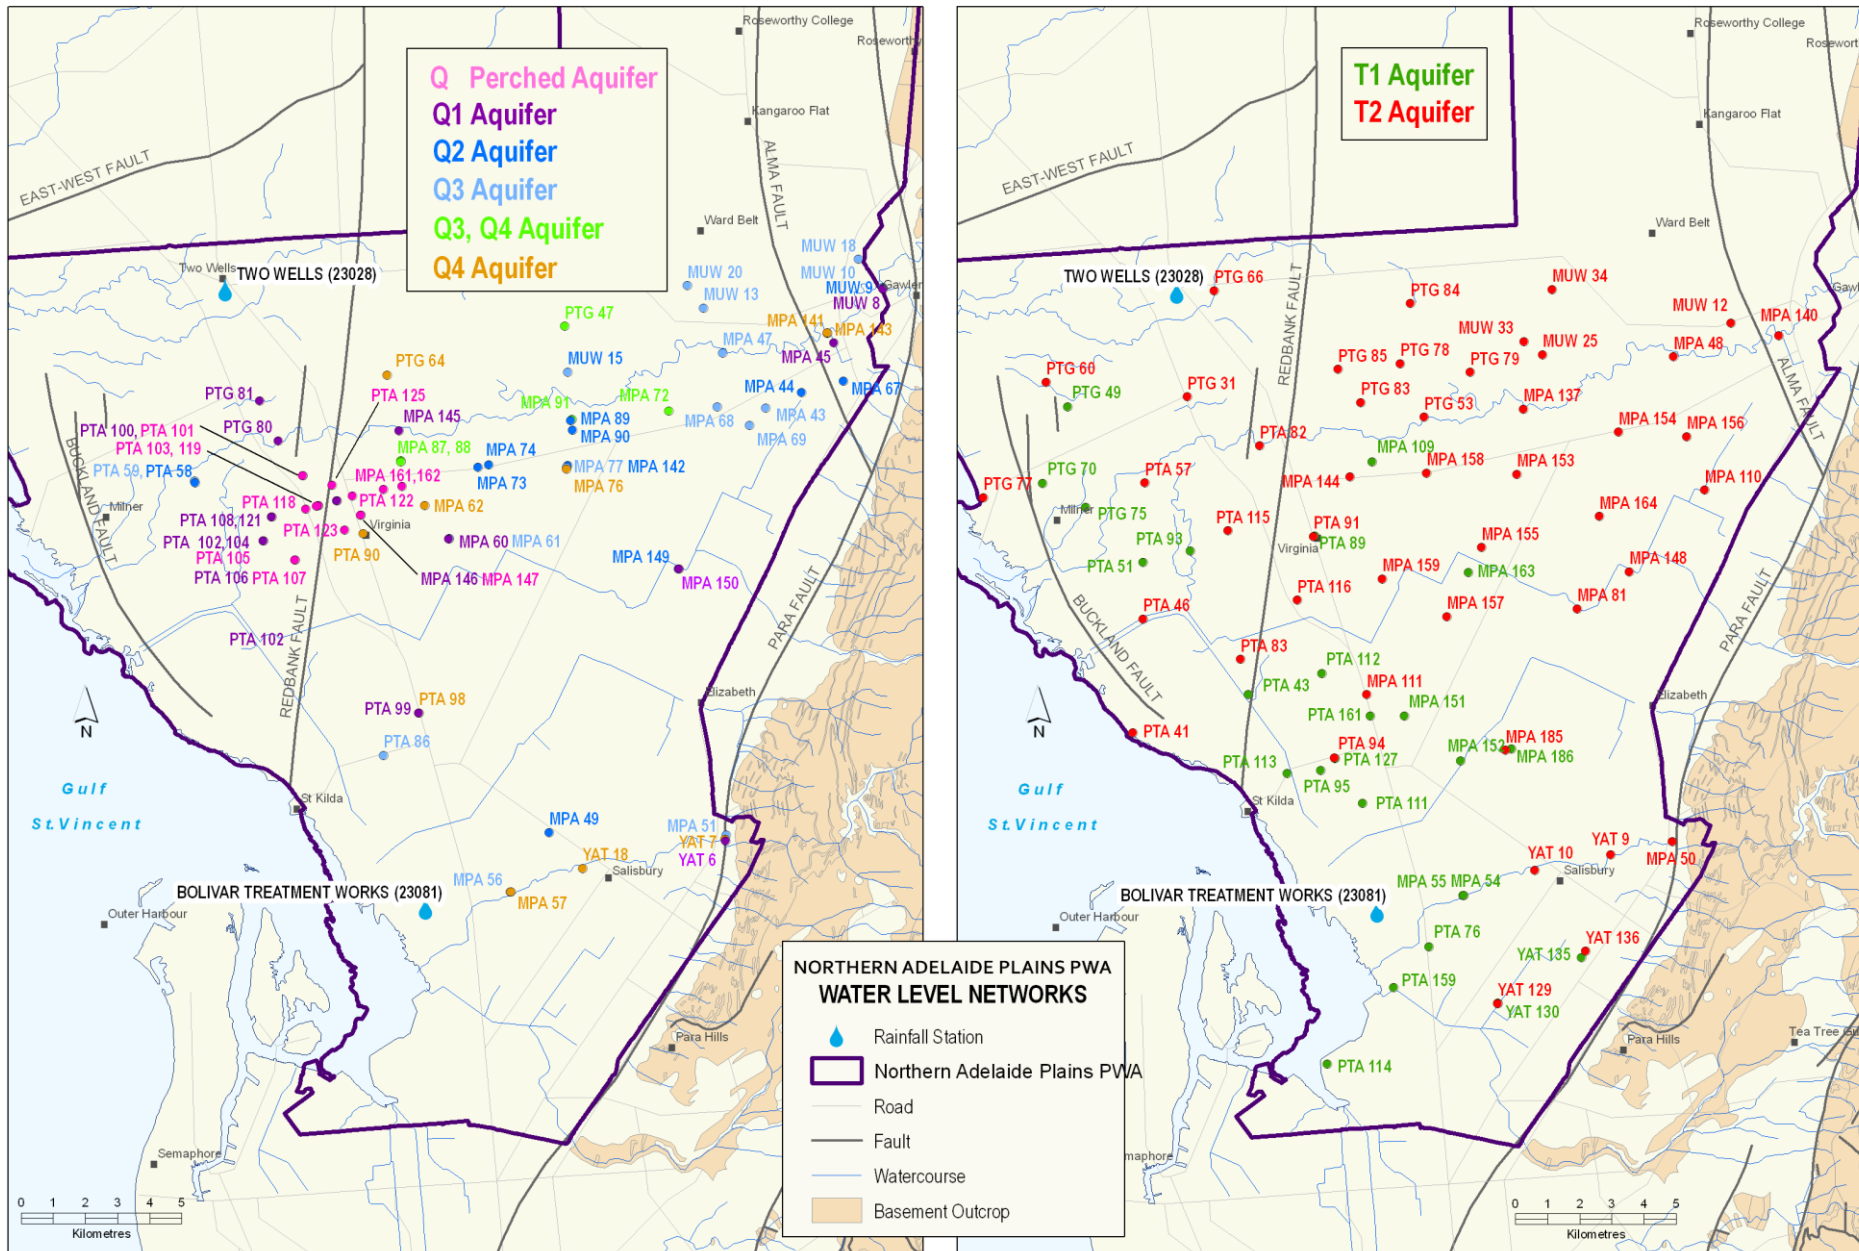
Q Perched Aquifer
Q1 Aquifer
Q2 Aquifer
Q3 Aquifer
Q3, Q4 Aquifer
Q4 Aquifer

Roseworthy College
Roseworthy
Kangaroo Flat
EAST-WEST FAULT
ALMA FAULT
Ward Belt
Two Wells
TWO WELLS (23028)
MUW 18
MUW 10
MUW 9
MUW 8
Gawler
MUW 20
MUW 13
PTG 47
MPA 141
MPA 143
MPA 47
MPA 45
PTG 64
MUW 15
MPA 67
PTG 81
PTA 125
MPA 91
MPA 72
MPA 44
MPA 145
MPA 89
MPA 68
MPA 43
PTG 80
MPA 90
MPA 69
PTA 100, PTA 101
PTA 103, 119
MPA 87, 88
MPA 74
BUCKLAND FAULT
PTA 59
PTA 58
MPA 161,162
MPA 77
MPA 142
MPA 73
MPA 76
PTA 118
PTA 122
MPA 62
Milner
PTA 108,121
PTA 123
Virginia
PTA 102,104
MPA 60
MPA 61
PTA 105
PTA 90
MPA 149
PTA 106
PTA 107
MPA 146
MPA 147
MPA 150
PARA FAULT
PTA 102
REDBANK FAULT
Elizabeth
N
PTA 99
PTA 98
PTA 86
Gulf
St Kilda
St.Vincent
MPA 49
MPA 51
YAT 7
YAT 18
YAT 6
Salisbury
BOLIVAR TREATMENT WORKS (23081)
MPA 56
MPA 57
Outer Harbour
Para Hills
Semaphore
0 1 2 3 4 5
Kilometres

T1 Aquifer
T2 Aquifer

Roseworthy College
Roseworthy
Kangaroo Flat
EAST-WEST FAULT
Ward Belt
TWO WELLS (23028)
PTG 66
REDBANK FAULT
PTG 84
MUW 34
Gawler
MUW 12
MPA 140
MUW 33
MUW 25
MPA 48
PTG 60
PTG 85
PTG 78
PTG 79
ALMA FAULT
PTG 49
PTG 31
PTG 83
MPA 137
PTG 53
MPA 154
MPA 156
PTA 82
MPA 109
MPA 158
MPA 153
PTG 77
PTG 70
PTA 57
MPA 144
MPA 110
Milner
PTG 75
PTA 115
PTA 91
MPA 164
PTA 93
Virginia
PTA 89
MPA 155
PTA 51
MPA 159
MPA 163
MPA 148
PTA 116
MPA 81
BUCKLAND FAULT
PTA 46
MPA 157
PARA FAULT
PTA 83
PTA 112
MPA 111
PTA 43
MPA 151
Elizabeth
N
PTA 161
PTA 41
MPA 152
MPA 185
PTA 94
MPA 186
PTA 113
PTA 127
Gulf
PTA 95
St Kilda
PTA 111
St.Vincent
YAT 9
YAT 10
MPA 50
Salisbury
MPA 55
MPA 54
BOLIVAR TREATMENT WORKS (23081)
Outer Harbour
PTA 76
YAT 136
YAT 135
PTA 159
YAT 129
YAT 130
Tea Tree Gully
Para Hills
PTA 114
maphore
0 1 2 3 4 5
Kilometres

NORTHERN ADELAIDE PLAINS PWA
WATER LEVEL NETWORKS
Rainfall Station
Northern Adelaide Plains PWA
Road
Fault
Watercourse
Basement Outcrop